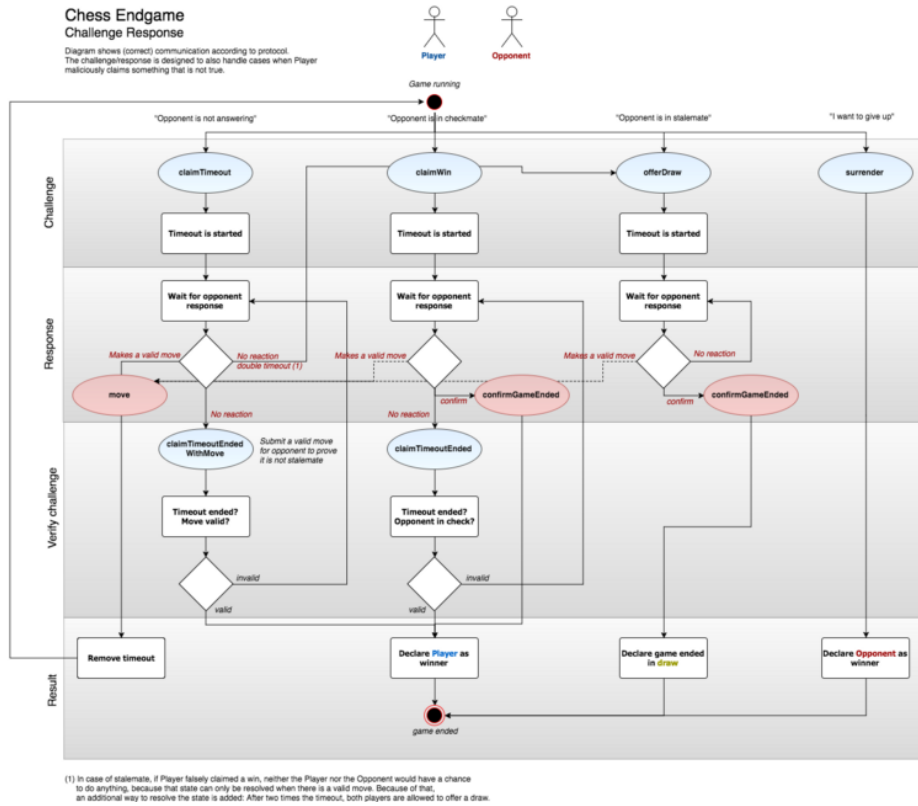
Chess Endgame
Challenge Response

Diagram shows (correct) communication according to protocol. The challenge/response is designed to also handle cases when Player maliciously claims something that is not true.

Player
Opponent

Game running

"Opponent is not answering"
"Opponent is in checkmate"
"Opponent is in stalemate"
"I want to give up"

Challenge
claimTimeout
claimWin
offerDraw
surrender
Timeout is started
Timeout is started
Timeout is started

Response
Wait for opponent response
Wait for opponent response
Wait for opponent response
Makes a valid move
No reaction double timeout (1)
Makes a valid move
Makes a valid move
No reaction
move
No reaction
No reaction
confirm
confirmGameEnded
confirm
confirmGameEnded

Verify challenge
claimTimeoutEnded WithMove
Submit a valid move for opponent to prove it is not stalemate
claimTimeoutEnded
Timeout ended? Move valid?
Timeout ended? Opponent in check?
invalid
invalid
valid
valid

Result
Remove timeout
Declare Player as winner
Declare game ended in draw
Declare Opponent as winner
game ended

(1) In case of stalemate, if Player falsely claimed a win, neither the Player nor the Opponent would have a chance to do anything, because that state can only be resolved when there is a valid move. Because of that, an additional way to resolve the state is added: After two times the timeout, both players are allowed to offer a draw.